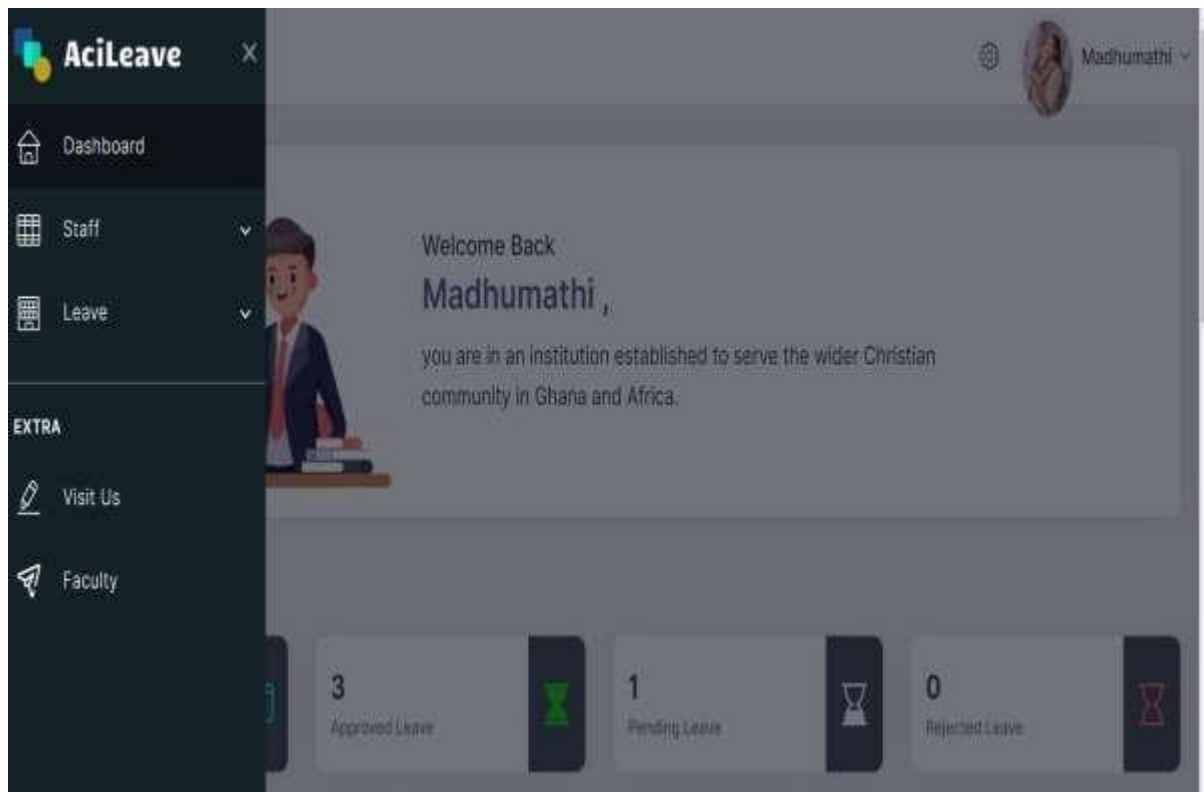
AciLeave
X

Dashboard

Staff

Leave

EXTRA

Visit Us

Faculty

Madhumathi

Welcome Back
Madhumathi ,
you are in an institution established to serve the wider Christian community in Ghana and Africa.

3
Approved Leave

1
Pending Leave

0
Rejected Leave